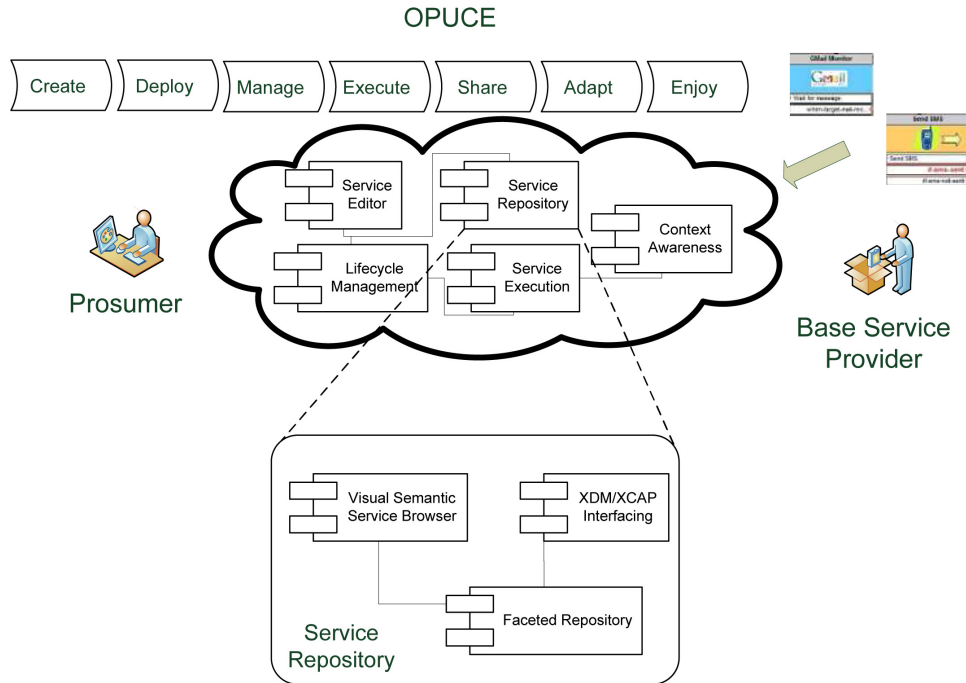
OPUCE

Create
Deploy
Manage
Execute
Share
Adapt
Enjoy

GMail Monitor
Gmail
Wait for message
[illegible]

Send SMS
Send SMS
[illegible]
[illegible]

Service Editor
Service Repository
Context Awareness
Lifecycle Management
Service Execution

Prosumer

Base Service Provider

Visual Semantic Service Browser
XDM/XCAP Interfacing
Faceted Repository

Service Repository